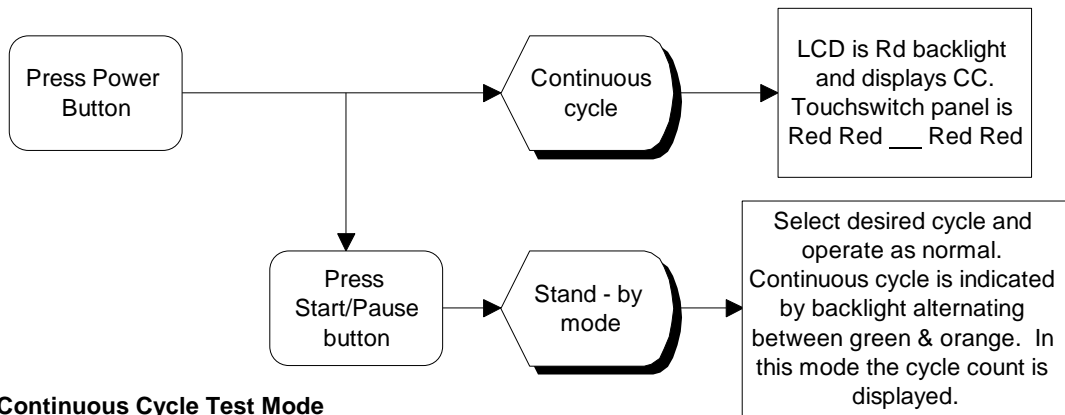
Press Power Button

Continuous cycle

LCD is Rd backlight and displays CC. Touchswitch panel is Red Red ___ Red Red

Press Start/Pause button

Stand - by mode

Select desired cycle and operate as normal. Continuous cycle is indicated by backlight alternating between green & orange. In this mode the cycle count is displayed.

Continuous Cycle Test Mode